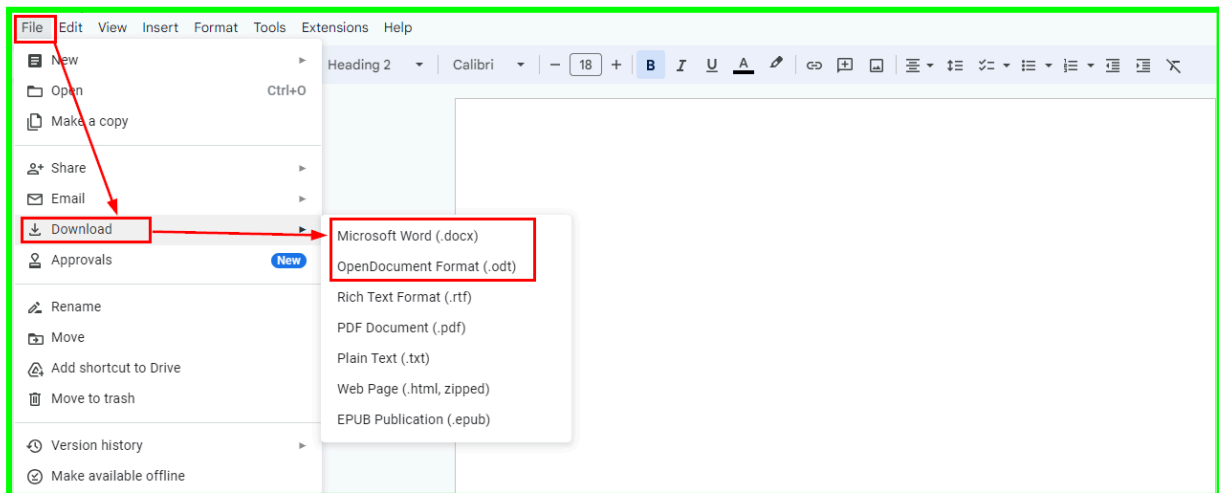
File Edit View Insert Format Tools Extensions Help

Heading 2 Calibri 18

New
Open Ctrl+O
Make a copy
Share
Email
Download
Approvals New
Rename
Move
Add shortcut to Drive
Move to trash
Version history
Make available offline

Microsoft Word (.docx)
OpenDocument Format (.odt)
Rich Text Format (.rtf)
PDF Document (.pdf)
Plain Text (.txt)
Web Page (.html, zipped)
EPUB Publication (.epub)